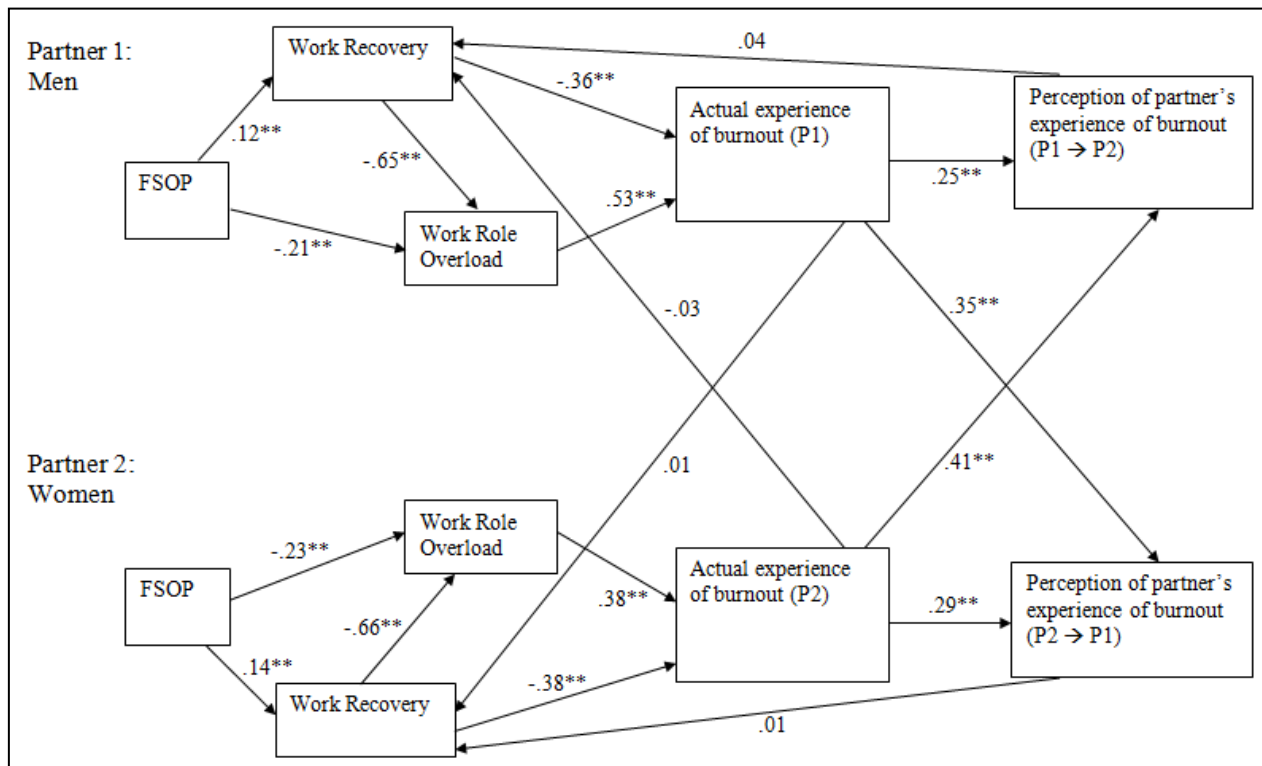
Partner 1: Men

Work Recovery

.04

-.36**

.12**

-.65**

FSOP

Actual experience of burnout (P1)

Perception of partner's experience of burnout (P1 → P2)

.25**

.53**

-.21**

Work Role Overload

-.03

.35**

Partner 2: Women

.01

.41**

FSOP

-.23**

Work Role Overload

.38**

Actual experience of burnout (P2)

.29**

Perception of partner's experience of burnout (P2 → P1)

-.66**

.14**

Work Recovery

-.38**

.01